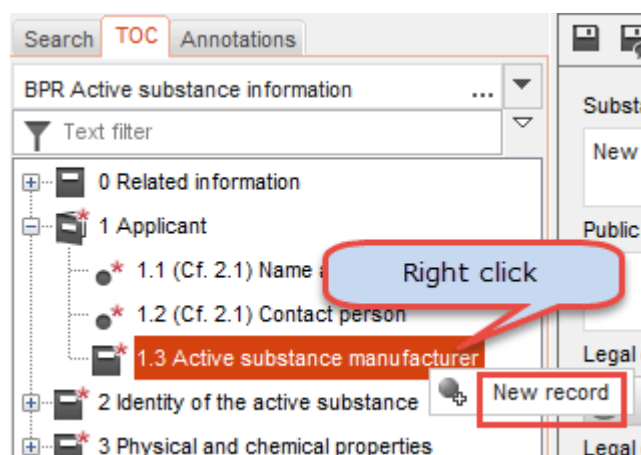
Search TOC Annotations

BPR Active substance information ...

Text filter

0 Related information

1 Applicant

1.1 (Cf. 2.1) Name a

1.2 (Cf. 2.1) Contact person

1.3 Active substance manufacturer

2 Identity of the active substance

3 Physical and chemical properties

Right click

New record

Substa

New

Public

Legal

Legal